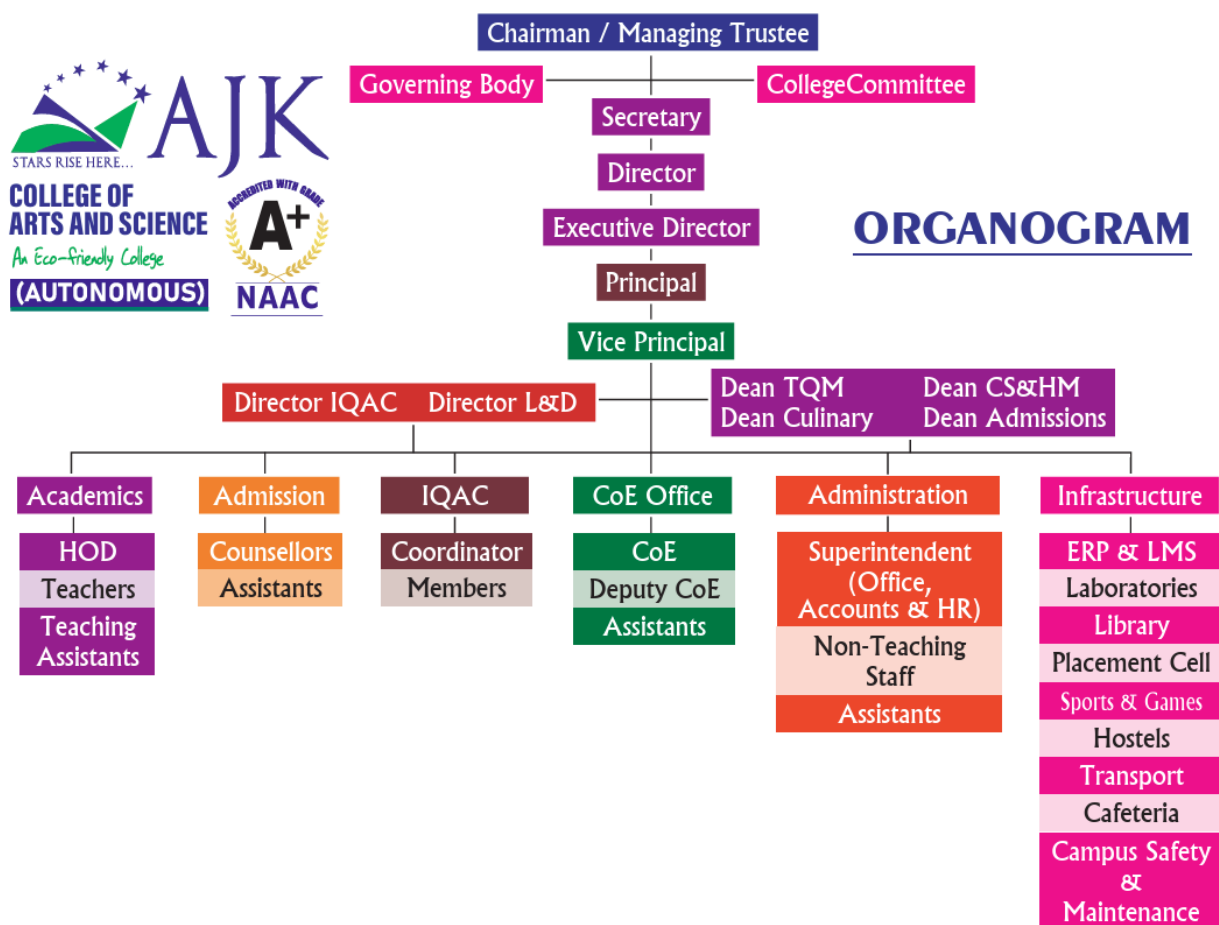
AJK
STARS RISE HERE...
COLLEGE OF ARTS AND SCIENCE
An Eco-friendly College
(AUTONOMOUS)

ACCREDITED WITH GRADE
A+
NAAC

ORGANOGRAM

Chairman / Managing Trustee

Governing Body

CollegeCommittee

Secretary

Director

Executive Director

Principal

Vice Principal

Director IQAC Director L&D

Dean TQM Dean CS&HM
Dean Culinary Dean Admissions

Academics
HOD
Teachers
Teaching Assistants

Admission
Counsellors
Assistants

IQAC
Coordinator
Members

CoE Office
CoE
Deputy CoE
Assistants

Administration
Superintendent (Office, Accounts & HR)
Non-Teaching Staff
Assistants

Infrastructure
ERP & LMS
Laboratories
Library
Placement Cell
Sports & Games
Hostels
Transport
Cafeteria
Campus Safety & Maintenance